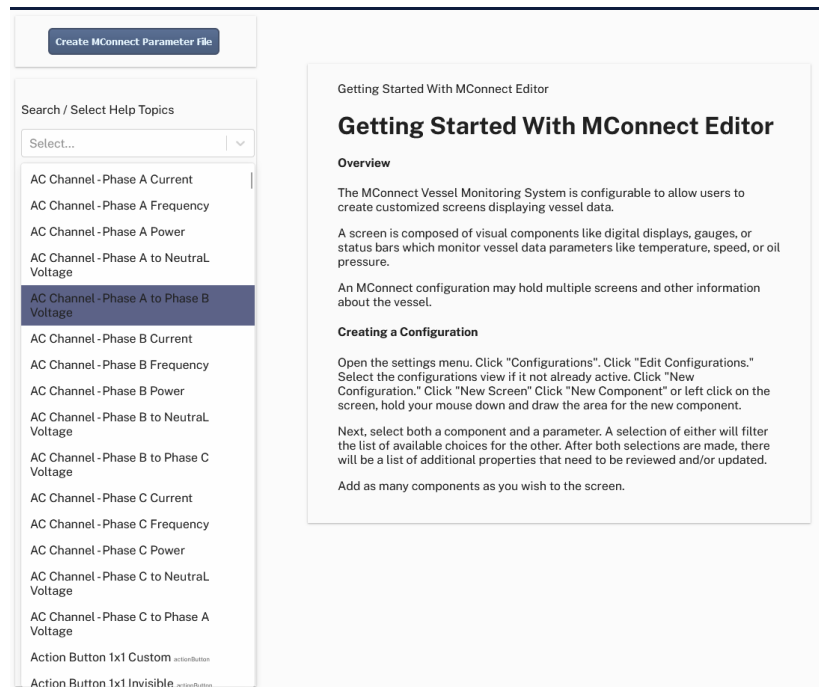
Create MConnect Parameter File

Search / Select Help Topics

Select...

AC Channel - Phase A Current
AC Channel - Phase A Frequency
AC Channel - Phase A Power
AC Channel - Phase A to NeutraL Voltage
AC Channel - Phase A to Phase B Voltage
AC Channel - Phase B Current
AC Channel - Phase B Frequency
AC Channel - Phase B Power
AC Channel - Phase B to NeutraL Voltage
AC Channel - Phase B to Phase C Voltage
AC Channel - Phase C Current
AC Channel - Phase C Frequency
AC Channel - Phase C Power
AC Channel - Phase C to NeutraL Voltage
AC Channel - Phase C to Phase A Voltage
Action Button 1x1 Custom actionButton
Action Button 1x1 Invisible actionButton

Getting Started With MConnect Editor

Getting Started With MConnect Editor

Overview

The MConnect Vessel Monitoring System is configurable to allow users to create customized screens displaying vessel data.

A screen is composed of visual components like digital displays, gauges, or status bars which monitor vessel data parameters like temperature, speed, or oil pressure.

An MConnect configuration may hold multiple screens and other information about the vessel.

Creating a Configuration

Open the settings menu. Click "Configurations". Click "Edit Configurations." Select the configurations view if it not already active. Click "New Configuration." Click "New Screen" Click "New Component" or left click on the screen, hold your mouse down and draw the area for the new component.

Next, select both a component and a parameter. A selection of either will filter the list of available choices for the other. After both selections are made, there will be a list of additional properties that need to be reviewed and/or updated.

Add as many components as you wish to the screen.